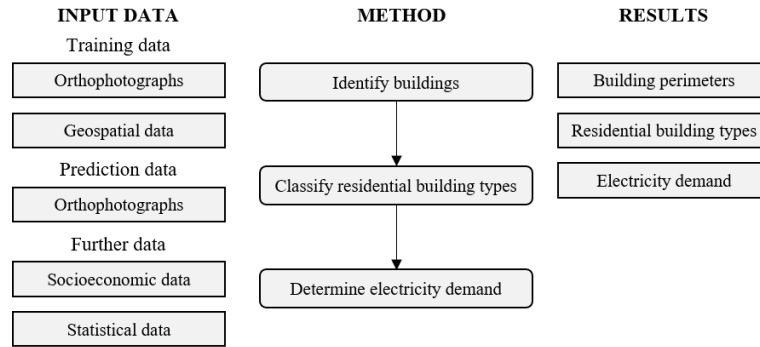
INPUT DATA

Training data

Orthophotographs

Geospatial data

Prediction data

Orthophotographs

Further data

Socioeconomic data

Statistical data

METHOD

Identify buildings

Classify residential building types

Determine electricity demand

RESULTS

Building perimeters

Residential building types

Electricity demand